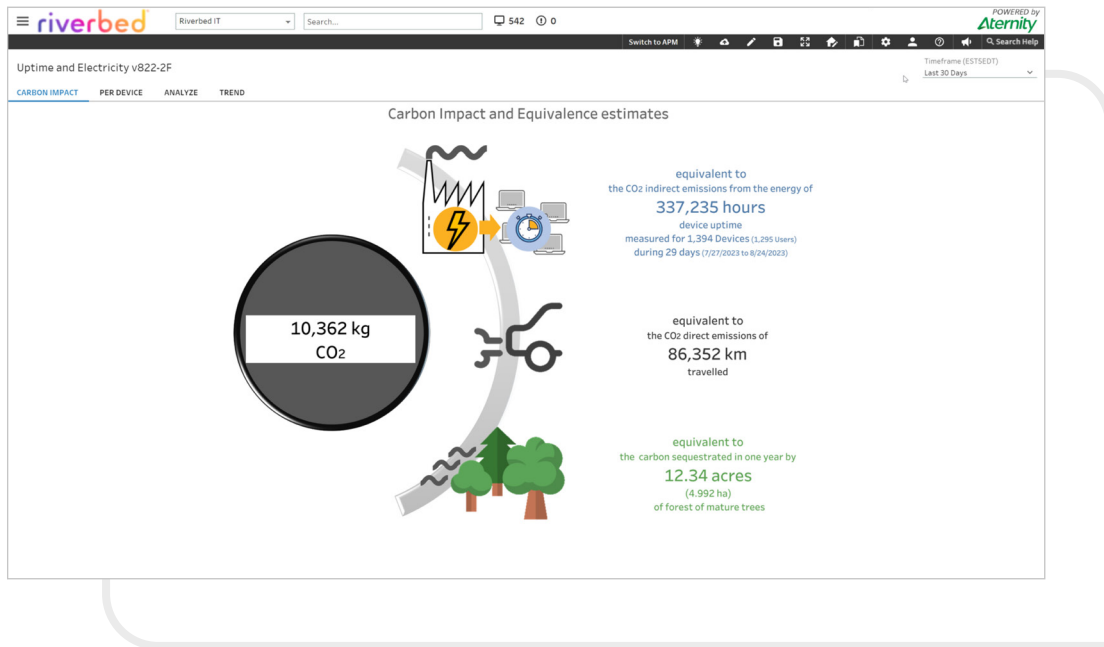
riverbed

Riverbed IT

Search...

542 0

POWERED by Aternity

Switch to APM

Search Help

Uptime and Electricity v822-2F

Timeframe (ESTSEDT)
Last 30 Days

CARBON IMPACT PER DEVICE ANALYZE TREND

Carbon Impact and Equivalence estimates

equivalent to
the $CO_2$ indirect emissions from the energy of
337,235 hours
device uptime
measured for 1,394 Devices (1,295 Users)
during 29 days (7/27/2023 to 8/24/2023)

10,362 kg
$CO_2$

equivalent to
the $CO_2$ direct emissions of
86,352 km
travelled

equivalent to
the carbon sequestrated in one year by
12.34 acres
(4.992 ha)
of forest of mature trees